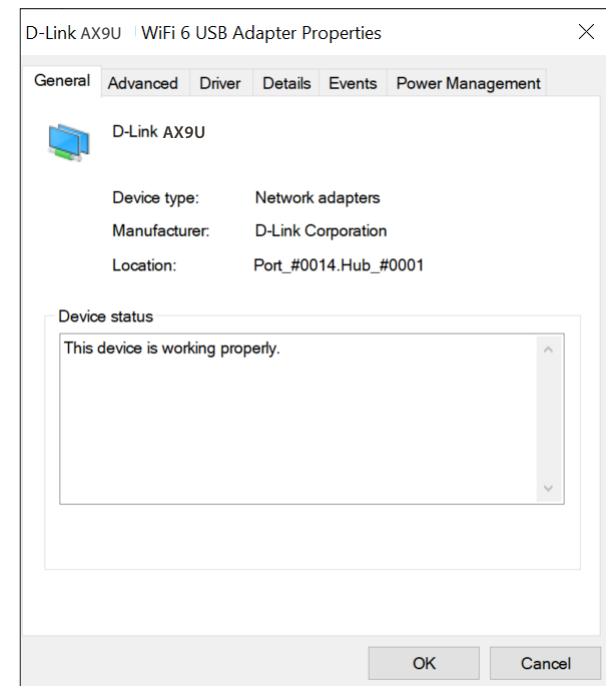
D-Link AX9U | WiFi 6 USB Adapter Properties

General Advanced Driver Details Events Power Management

D-Link AX9U

Device type: Network adapters
Manufacturer: D-Link Corporation
Location: Port_#0014.Hub_#0001

Device status
This device is working properly.

OK Cancel